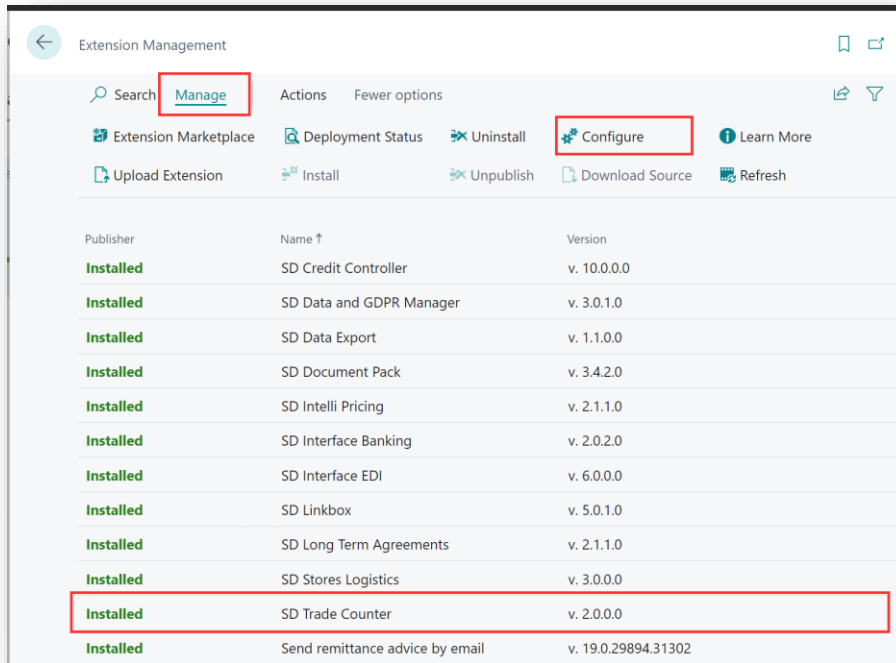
Extension Management

Search Manage Actions Fewer options

Extension Marketplace Deployment Status Uninstall Configure Learn More

Upload Extension Install Unpublish Download Source Refresh

| Publisher | Name ↑ | Version |
|---|---|---|
| Installed | SD Credit Controller | v. 10.0.0.0 |
| Installed | SD Data and GDPR Manager | v. 3.0.1.0 |
| Installed | SD Data Export | v. 1.1.0.0 |
| Installed | SD Document Pack | v. 3.4.2.0 |
| Installed | SD Intelli Pricing | v. 2.1.1.0 |
| Installed | SD Interface Banking | v. 2.0.2.0 |
| Installed | SD Interface EDI | v. 6.0.0.0 |
| Installed | SD Linkbox | v. 5.0.1.0 |
| Installed | SD Long Term Agreements | v. 2.1.1.0 |
| Installed | SD Stores Logistics | v. 3.0.0.0 |
| Installed | SD Trade Counter | v. 2.0.0.0 |
| Installed | Send remittance advice by email | v. 19.0.29894.31302 |